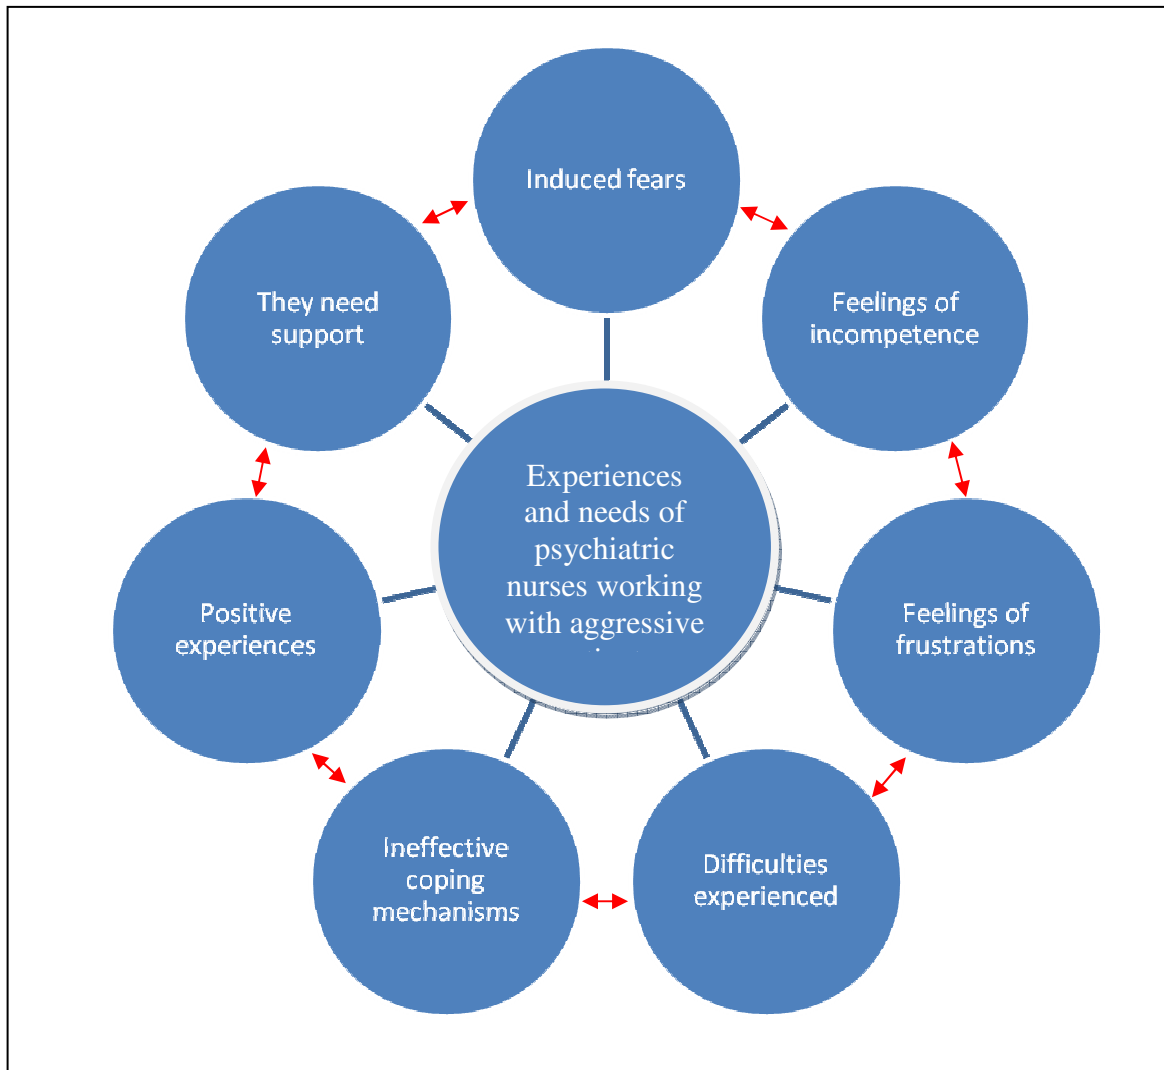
Induced fears

They need support

Feelings of incompetence

Experiences and needs of psychiatric nurses working with aggressive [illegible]

Positive experiences

Feelings of frustrations

Ineffective coping mechanisms

Difficulties experienced